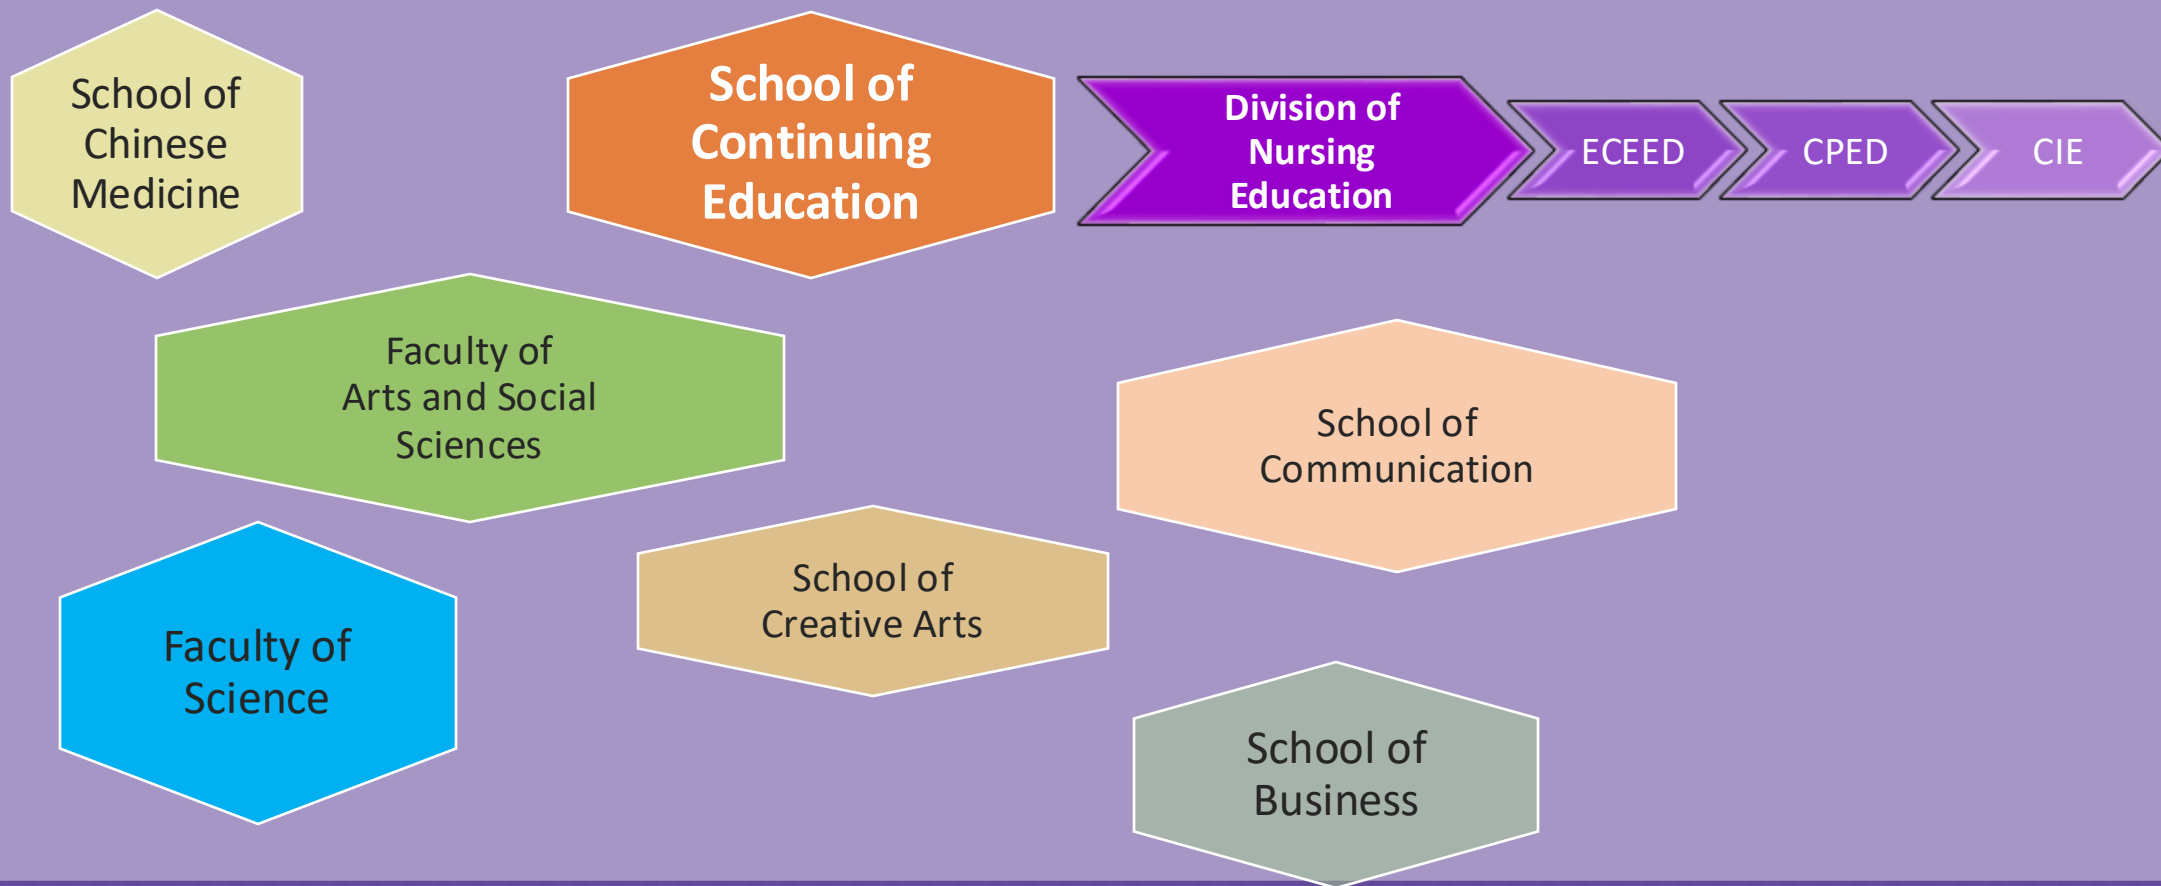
School of Chinese Medicine

School of Continuing Education

Division of Nursing Education

ECEED

CPED

CIE

Faculty of Arts and Social Sciences

School of Communication

School of Creative Arts

Faculty of Science

School of Business